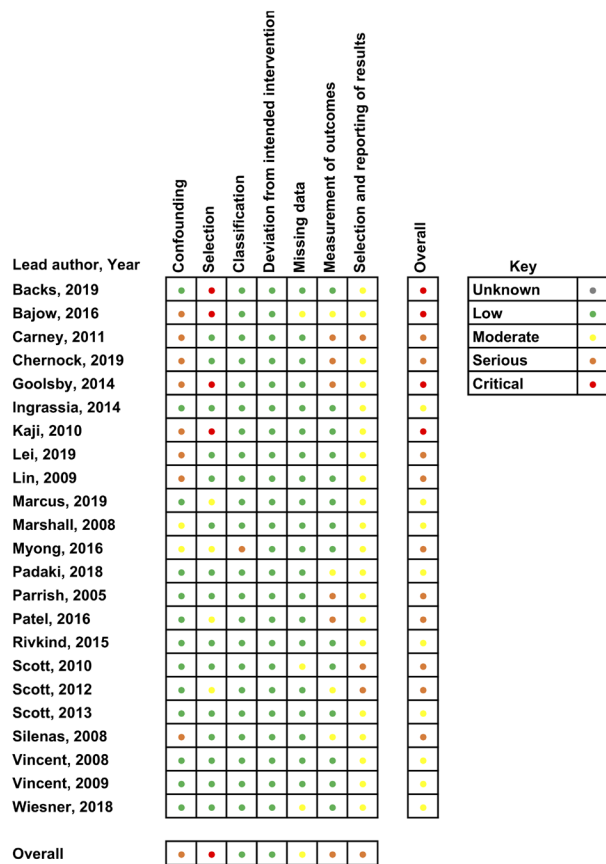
| Lead author, Year | Confounding | Selection | Classification | Deviation from intended intervention | Missing data | Measurement of outcomes | Selection and reporting of results | Overall |
|---|---|---|---|---|---|---|---|---|
| Backs, 2019 | | | | | | | | |
| Bajow, 2016 | | | | | | | | |
| Carney, 2011 | | | | | | | | |
| Chernock, 2019 | | | | | | | | |
| Goolsby, 2014 | | | | | | | | |
| Ingrassia, 2014 | | | | | | | | |
| Kaji, 2010 | | | | | | | | |
| Lei, 2019 | | | | | | | | |
| Lin, 2009 | | | | | | | | |
| Marcus, 2019 | | | | | | | | |
| Marshall, 2008 | | | | | | | | |
| Myong, 2016 | | | | | | | | |
| Padaki, 2018 | | | | | | | | |
| Parrish, 2005 | | | | | | | | |
| Patel, 2016 | | | | | | | | |
| Rivkind, 2015 | | | | | | | | |
| Scott, 2010 | | | | | | | | |
| Scott, 2012 | | | | | | | | |
| Scott, 2013 | | | | | | | | |
| Silenas, 2008 | | | | | | | | |
| Vincent, 2008 | | | | | | | | |
| Vincent, 2009 | | | | | | | | |
| Wiesner, 2018 | | | | | | | | |
| Overall | | | | | | | | |

Key

| Key | |
|---|---|
| Unknown | |
| Low | |
| Moderate | |
| Serious | |
| Critical | |